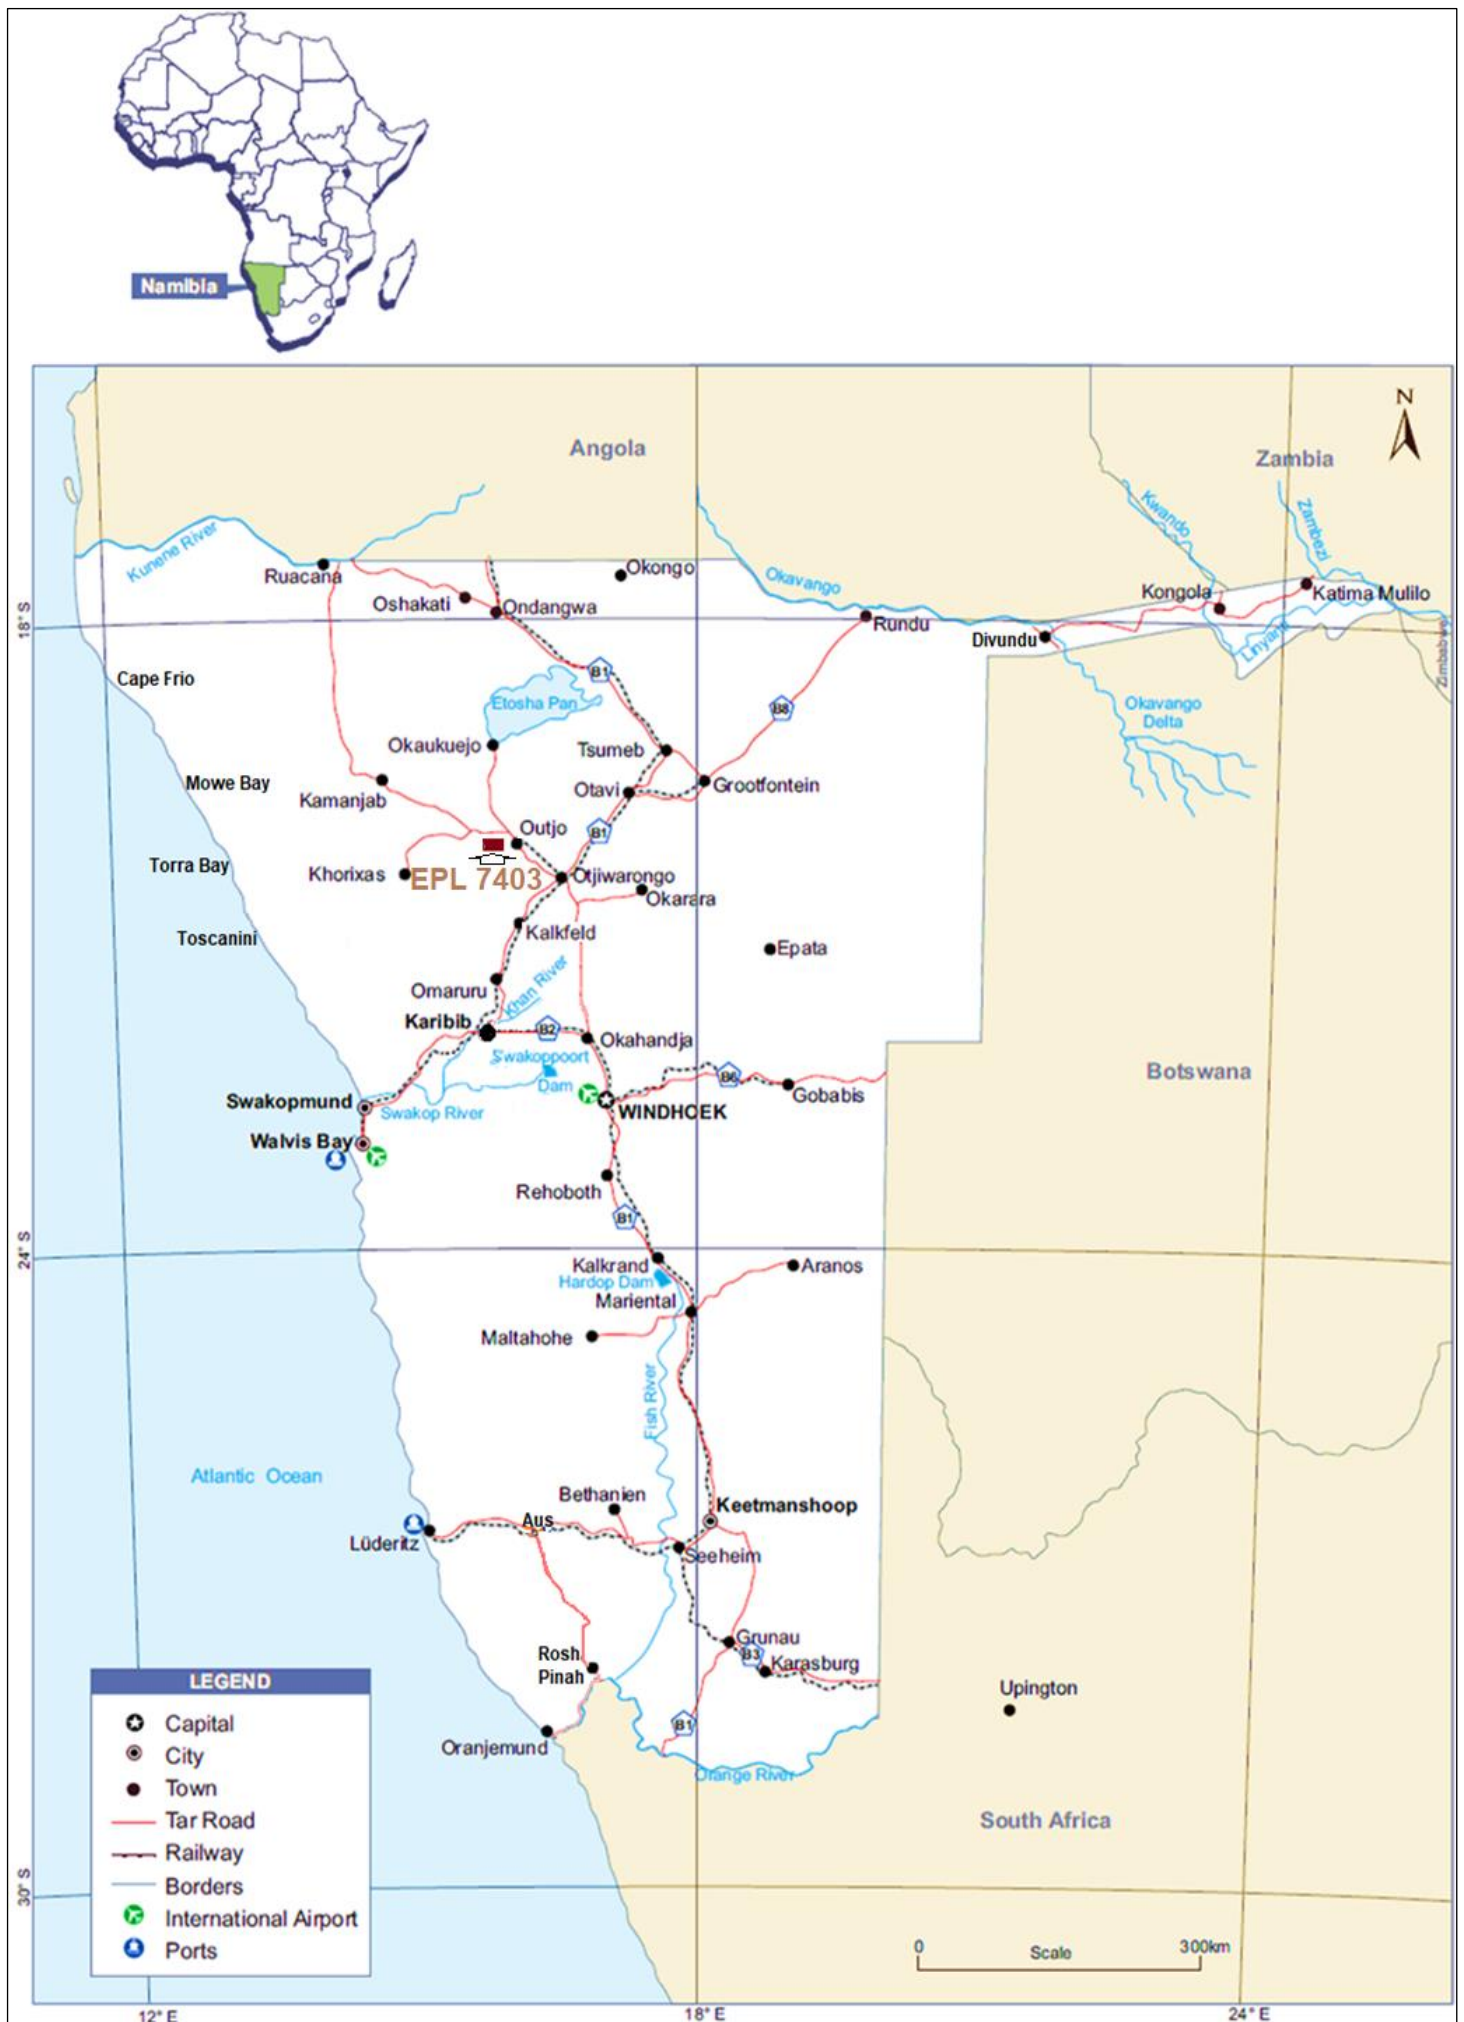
Namibia

Angola

Zambia

N

Kunene River

Ruacana

Oshakati

Ondangwa

Okongo

Okavango

Kwando

Zambezi

Kongola

Katima Mulilo

Rundu

Divundu

Linyanti

Zimbabwe

18° S

Cape Frio

B1

Etosha Pan

B8

Okavango Delta

Okaukuejo

Tsumeb

Mowe Bay

Kamanjab

Otavi

Grootfontein

Outjo

B1

Torra Bay

Khorixas

EPL 7403

Otjiwarongo

Okarara

Kalkfeld

Toscanini

Epata

Omaruru

Khan River

Karibib

B2

Okahandja

Swakoppoort Dam

Botswana

B6

Swakopmund

Swakop River

WINDHOEK

Gobabis

Walvis Bay

Rehoboth

B1

24° S

Kalkrand

Hardop Dam

Aranos

Mariental

Maltahohe

Fish River

Atlantic Ocean

Bethanien

Keetmanshoop

Aus

Lüderitz

Seeheim

Grunau

B3

Karasburg

Rosh Pinah

Upington

B1

Oranjemund

Orange River

South Africa

LEGEND

Capital

City

Town

Tar Road

Railway

Borders

International Airport

Ports

30° S

0 Scale 300km

12° E

18° E

24° E